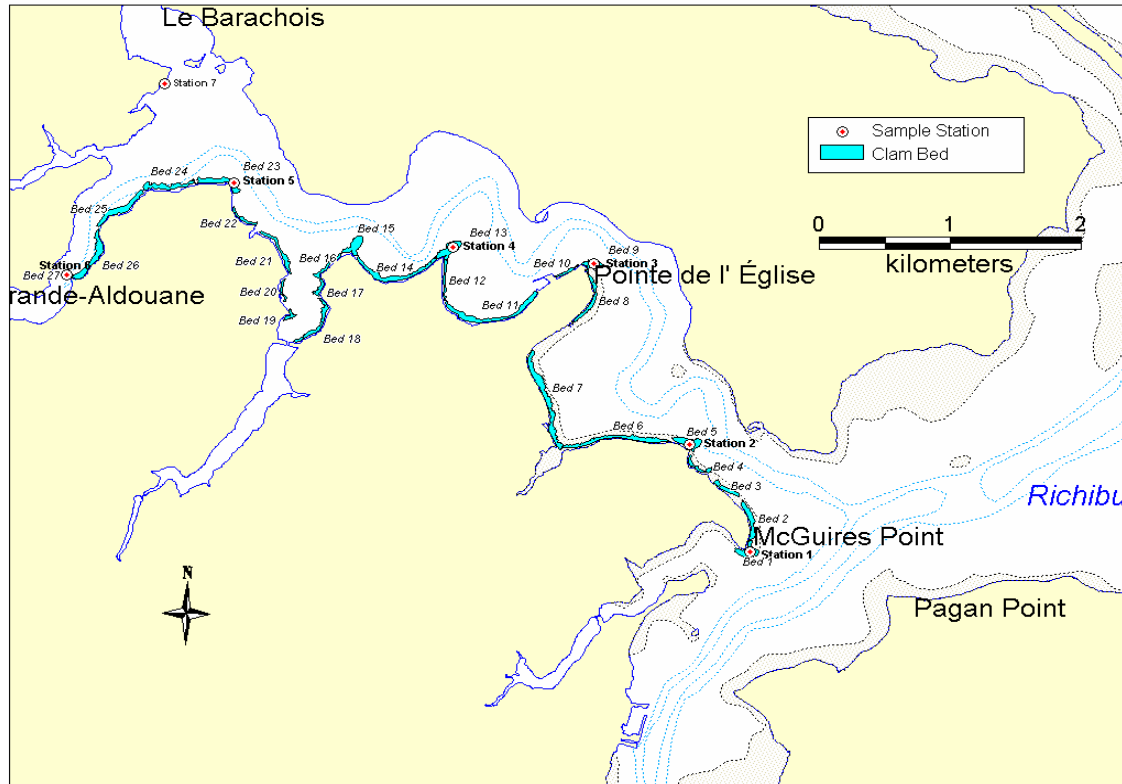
Le Barachois

Station 7

Sample Station
Clam Bed

0 1 2
kilometers

Bed 24
Bed 23
Station 5
Bed 25
Bed 22
Station 6
Bed 27
Bed 26
rande-Aldouane
Bed 21
Bed 20
Bed 19
Bed 16
Bed 17
Bed 18
Bed 15
Bed 14
Bed 13
Station 4
Bed 12
Bed 11
Bed 10
Bed 9
Station 3
Pointe de l' Église
Bed 8
Bed 7
Bed 6
Bed 5
Station 2
Bed 4
Bed 3
Bed 2
McGuires Point
Station 1
Bed 1
Richibu
Pagan Point
N